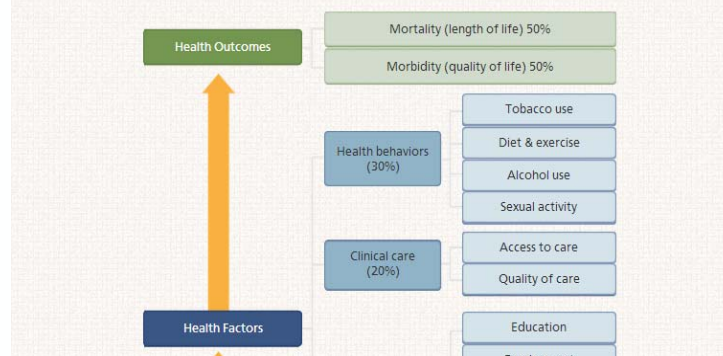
Health Outcomes

Mortality (length of life) 50%

Morbidity (quality of life) 50%

Health behaviors (30%)

Tobacco use

Diet & exercise

Alcohol use

Sexual activity

Clinical care (20%)

Access to care

Quality of care

Health Factors

Education

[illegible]